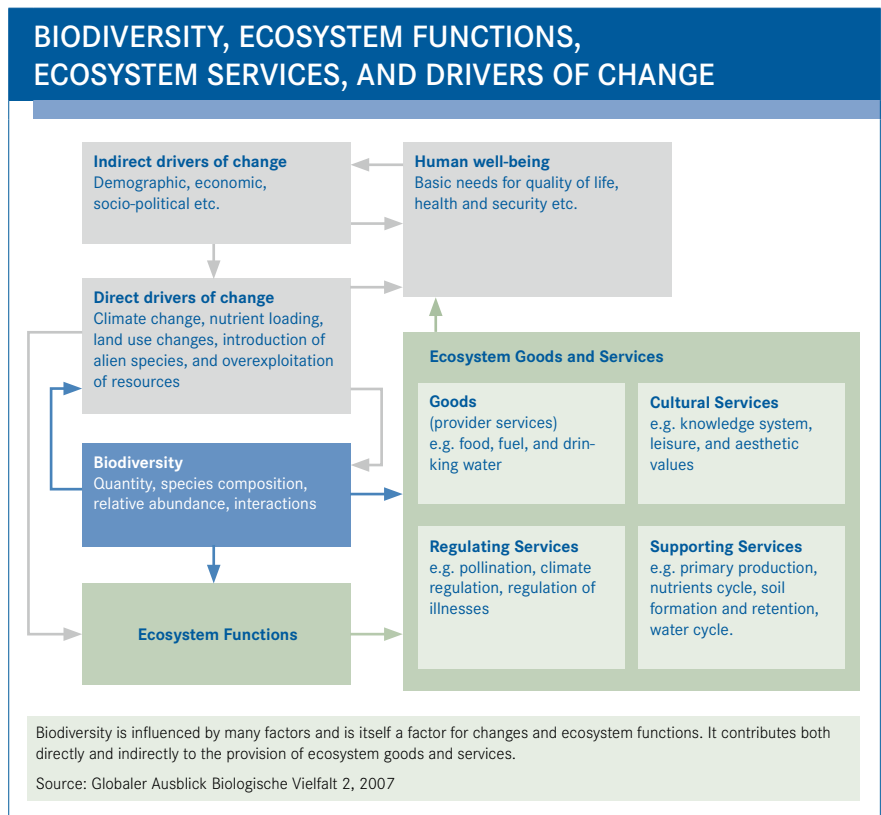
BIODIVERSITY, ECOSYSTEM FUNCTIONS, ECOSYSTEM SERVICES, AND DRIVERS OF CHANGE

Indirect drivers of change
Demographic, economic, socio-political etc.

Human well-being
Basic needs for quality of life, health and security etc.

Direct drivers of change
Climate change, nutrient loading, land use changes, introduction of alien species, and overexploitation of resources

Ecosystem Goods and Services

Goods
(provider services)
e.g. food, fuel, and drinking water

Cultural Services
e.g. knowledge system, leisure, and aesthetic values

Biodiversity
Quantity, species composition, relative abundance, interactions

Regulating Services
e.g. pollination, climate regulation, regulation of illnesses

Supporting Services
e.g. primary production, nutrients cycle, soil formation and retention, water cycle.

Ecosystem Functions

Biodiversity is influenced by many factors and is itself a factor for changes and ecosystem functions. It contributes both directly and indirectly to the provision of ecosystem goods and services.

Source: Globaler Ausblick Biologische Vielfalt 2, 2007